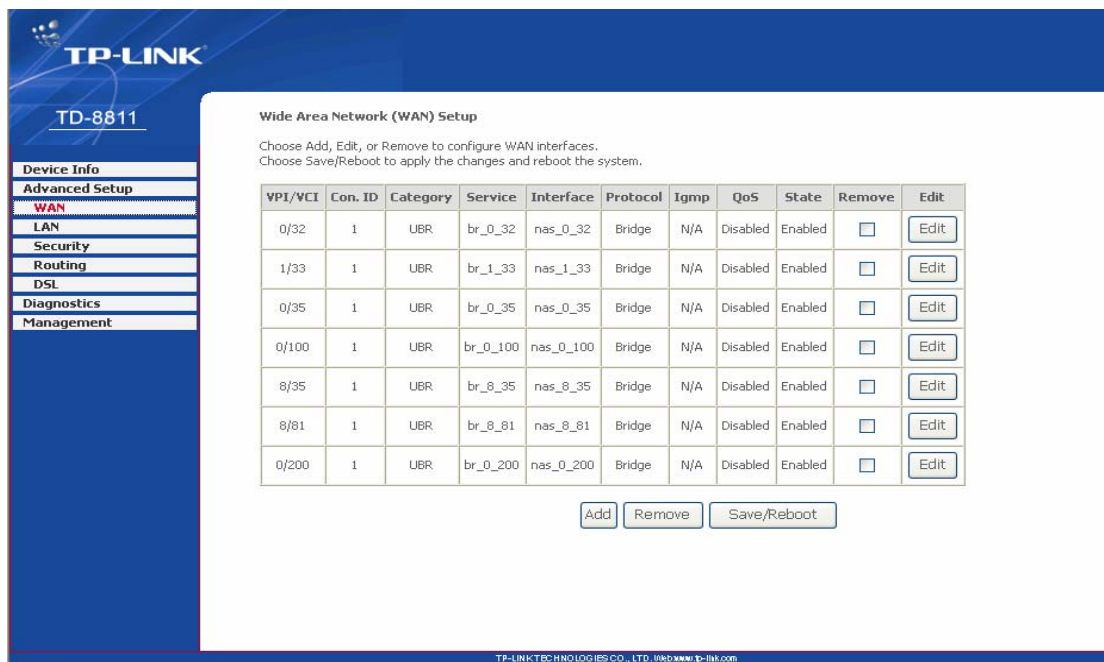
TP-LINK

TD-8811

Device Info
Advanced Setup
WAN
LAN
Security
Routing
DSL
Diagnostics
Management

Wide Area Network (WAN) Setup

Choose Add, Edit, or Remove to configure WAN interfaces.
Choose Save/Reboot to apply the changes and reboot the system.

| VPI/VCI | Con. ID | Category | Service | Interface | Protocol | Igmp | QoS | State | Remove | Edit |
|---|---|---|---|---|---|---|---|---|---|---|
| 0/32 | 1 | UBR | br_0_32 | nas_0_32 | Bridge | N/A | Disabled | Enabled | | Edit |
| 1/33 | 1 | UBR | br_1_33 | nas_1_33 | Bridge | N/A | Disabled | Enabled | | Edit |
| 0/35 | 1 | UBR | br_0_35 | nas_0_35 | Bridge | N/A | Disabled | Enabled | | Edit |
| 0/100 | 1 | UBR | br_0_100 | nas_0_100 | Bridge | N/A | Disabled | Enabled | | Edit |
| 8/35 | 1 | UBR | br_8_35 | nas_8_35 | Bridge | N/A | Disabled | Enabled | | Edit |
| 8/81 | 1 | UBR | br_8_81 | nas_8_81 | Bridge | N/A | Disabled | Enabled | | Edit |
| 0/200 | 1 | UBR | br_0_200 | nas_0_200 | Bridge | N/A | Disabled | Enabled | | Edit |

Add Remove Save/Reboot

TP-LINK TECHNOLOGIES CO., LTD. Web:www.tp-link.com